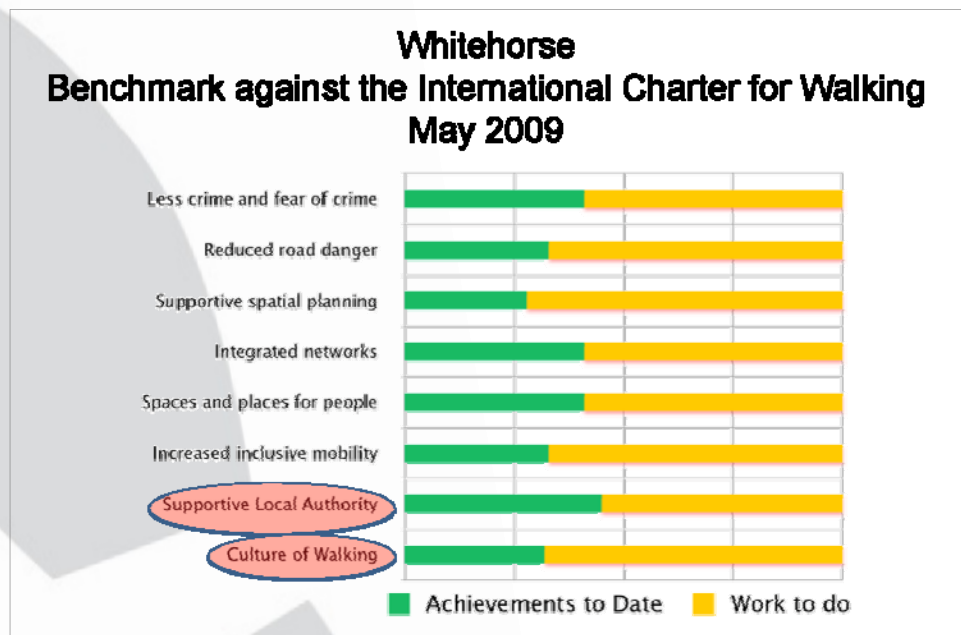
Whitehorse
Benchmark against the International Charter for Walking
May 2009

Less crime and fear of crime
Reduced road danger
Supportive spatial planning
Integrated networks
Spaces and places for people
Increased inclusive mobility
Supportive Local Authority
Culture of Walking

Achievements to Date
Work to do